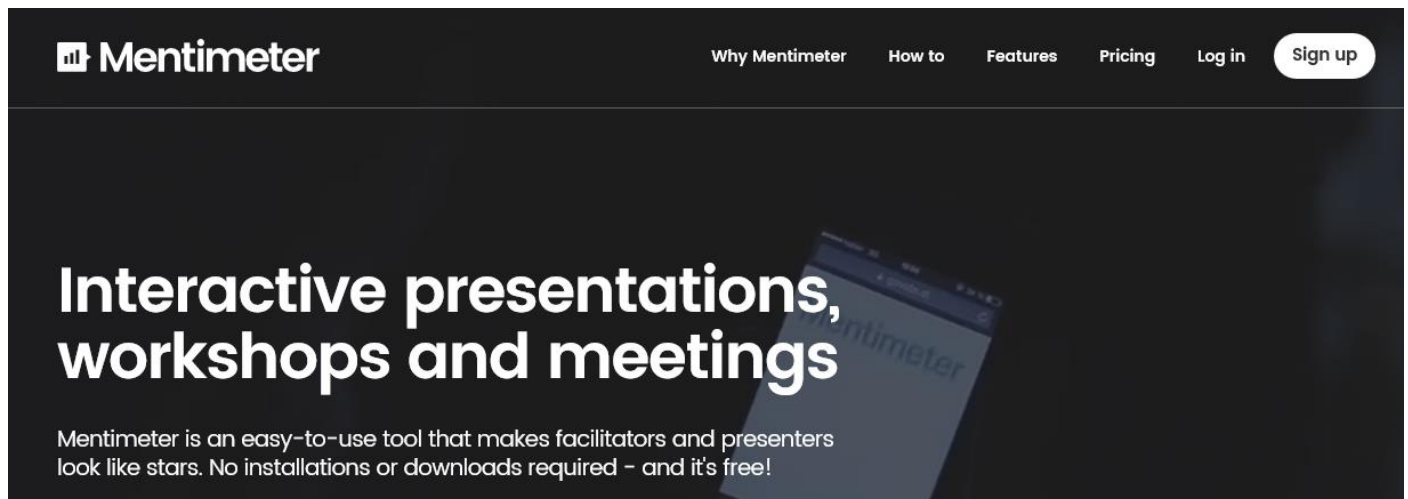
Mentimeter

Why Mentimeter How to Features Pricing Log in Sign up

Interactive presentations, workshops and meetings

Mentimeter is an easy-to-use tool that makes facilitators and presenters look like stars. No installations or downloads required - and it's free!